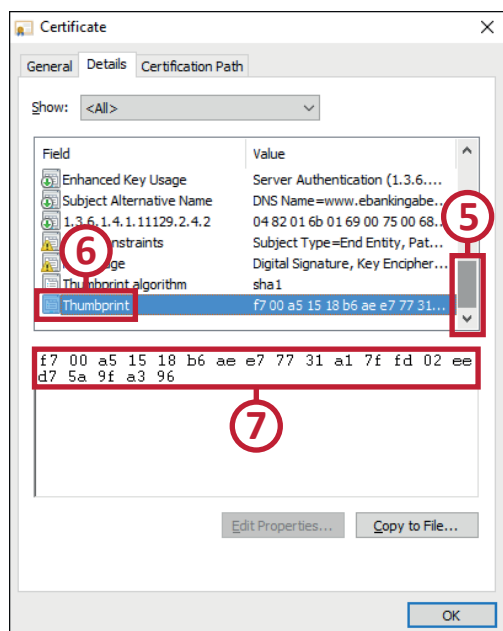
Certificate

General Details Certification Path

Show: <All>

| Field | Value |
|---|---|
| Enhanced Key Usage | Server Authentication (1.3.6.... |
| Subject Alternative Name | DNS Name=www.ebankingabe... |
| 1.3.6.1.4.1.11129.2.4.2 | 04 82 01 6b 01 69 00 75 00 68... |
| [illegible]nstraints | Subject Type=End Entity, Pat... |
| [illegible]age | Digital Signature, Key Encipher... |
| Thumbprint algorithm | sha1 |
| Thumbprint | f7 00 a5 15 18 b6 ae e7 77 31... |

5

6

f7 00 a5 15 18 b6 ae e7 77 31 a1 7f fd 02 ee d7 5a 9f a3 96

7

Edit Properties... Copy to File...

OK